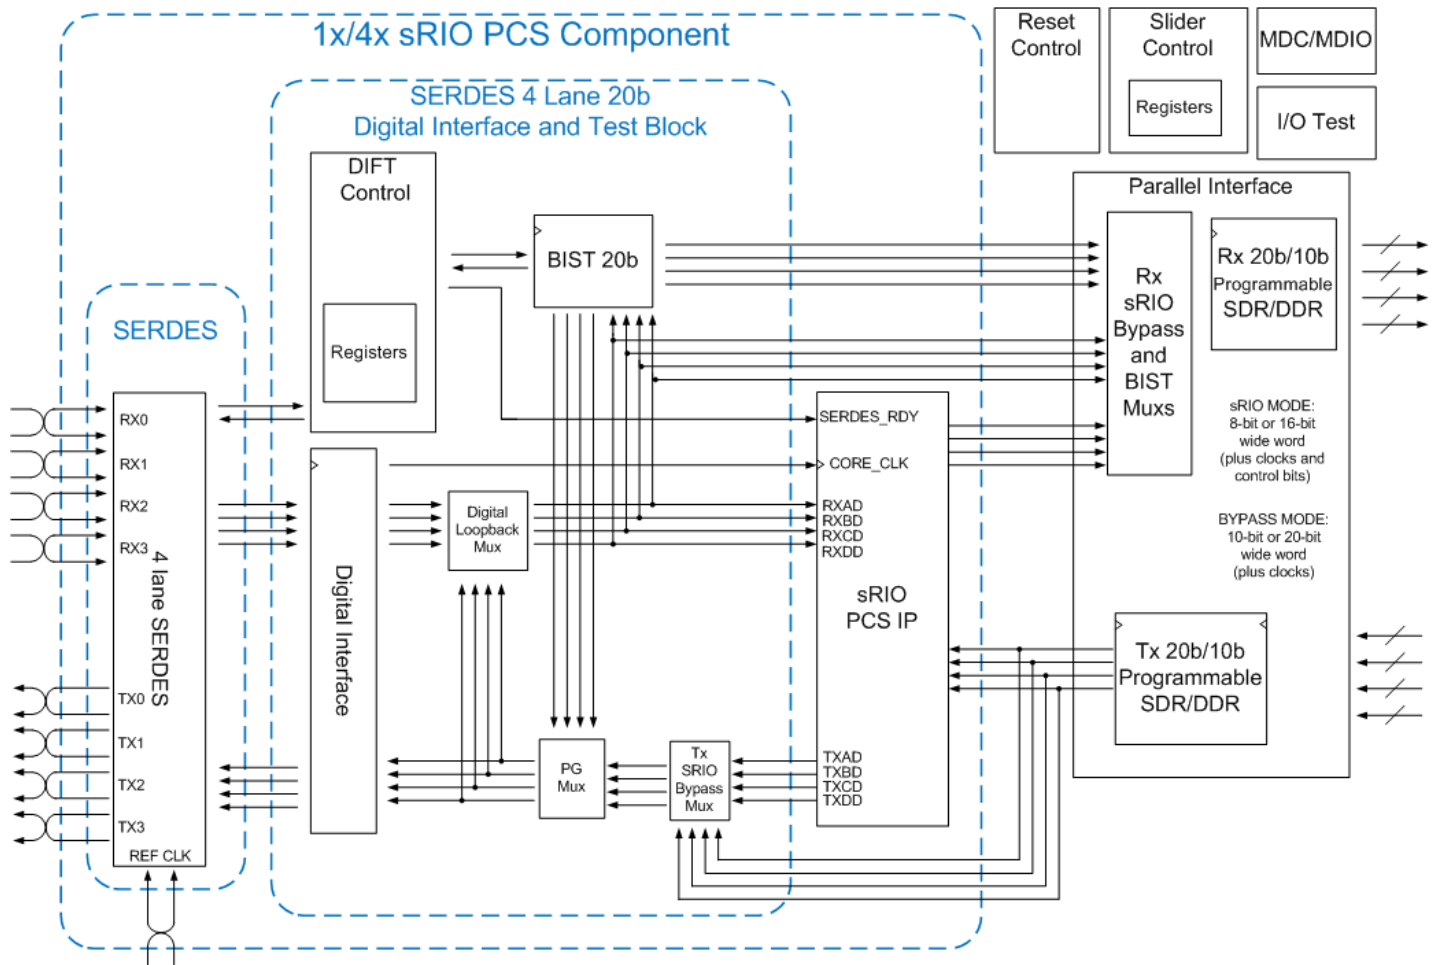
1x/4x sRIO PCS Component

Reset Control

Slider Control

Registers

MDC/MDIO

I/O Test

SERDES 4 Lane 20b
Digital Interface and Test Block

DIFT Control

Registers

BIST 20b

Parallel Interface

Rx sRIO Bypass and BIST Muxs

Rx 20b/10b Programmable SDR/DDR

SERDES

RX0
RX1
RX2
RX3

4 lane SERDES

TX0
TX1
TX2
TX3
REF CLK

Digital Interface

Digital Loopback Mux

SERDES_RDY
CORE_CLK
RXAD
RXBD
RXCD
RXDD

sRIO PCS IP

sRIO MODE: 8-bit or 16-bit wide word (plus clocks and control bits)

BYPASS MODE: 10-bit or 20-bit wide word (plus clocks)

Tx 20b/10b Programmable SDR/DDR

PG Mux

Tx SRIO Bypass Mux

TXAD
TXBD
TXCD
TXDD